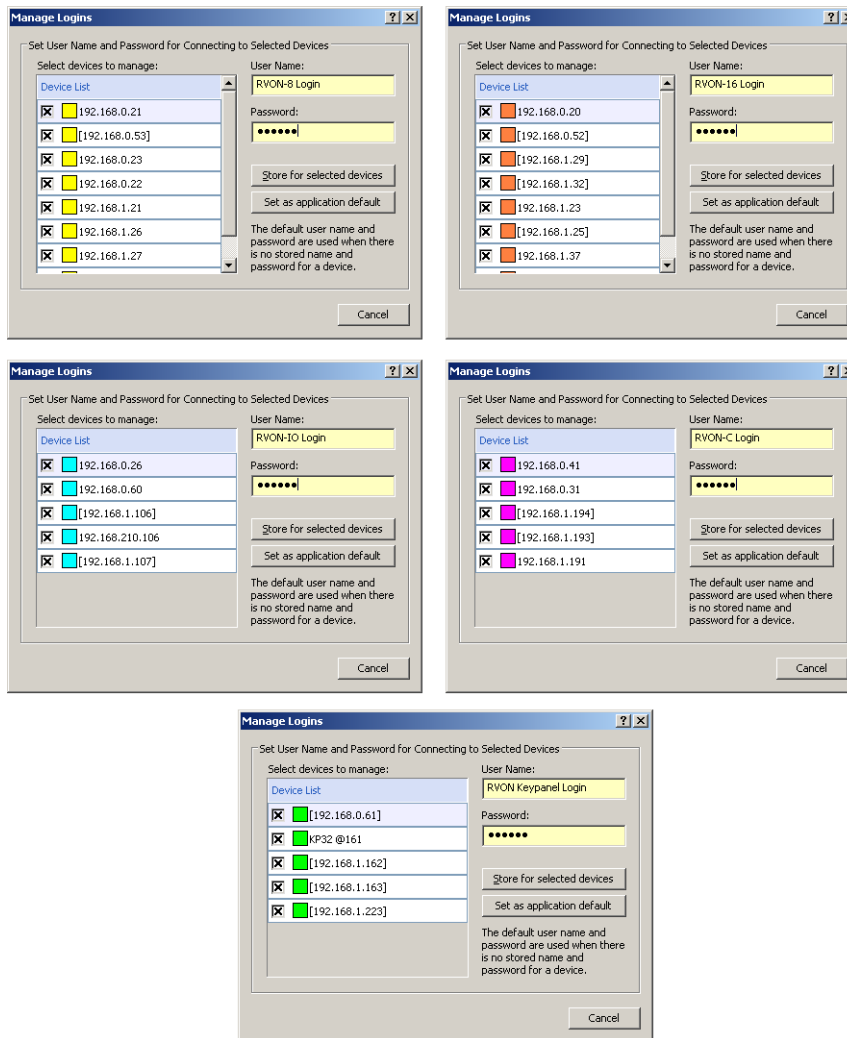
Manage Logins ? X

Set User Name and Password for Connecting to Selected Devices

Select devices to manage:

Device List

192.168.0.21
[192.168.0.53]
192.168.0.23
192.168.0.22
192.168.1.21
192.168.1.26
192.168.1.27

User Name:
RVON-8 Login
Password:
••••••

Store for selected devices
Set as application default

The default user name and password are used when there is no stored name and password for a device.

Cancel

Manage Logins ? X

Set User Name and Password for Connecting to Selected Devices

Select devices to manage:

Device List

192.168.0.20
[192.168.0.52]
[192.168.1.29]
[192.168.1.32]
192.168.1.23
[192.168.1.25]
192.168.1.37

User Name:
RVON-16 Login
Password:
••••••

Store for selected devices
Set as application default

The default user name and password are used when there is no stored name and password for a device.

Cancel

Manage Logins ? X

Set User Name and Password for Connecting to Selected Devices

Select devices to manage:

Device List

192.168.0.26
192.168.0.60
[192.168.1.106]
192.168.210.106
[192.168.1.107]

User Name:
RVON-IO Login
Password:
••••••

Store for selected devices
Set as application default

The default user name and password are used when there is no stored name and password for a device.

Cancel

Manage Logins ? X

Set User Name and Password for Connecting to Selected Devices

Select devices to manage:

Device List

192.168.0.41
192.168.0.31
[192.168.1.194]
[192.168.1.193]
192.168.1.191

User Name:
RVON-C Login
Password:
••••••

Store for selected devices
Set as application default

The default user name and password are used when there is no stored name and password for a device.

Cancel

Manage Logins ? X

Set User Name and Password for Connecting to Selected Devices

Select devices to manage:

Device List

[192.168.0.61]
KP32 @161
[192.168.1.162]
[192.168.1.163]
[192.168.1.223]

User Name:
RVON Keypanel Login
Password:
••••••

Store for selected devices
Set as application default

The default user name and password are used when there is no stored name and password for a device.

Cancel